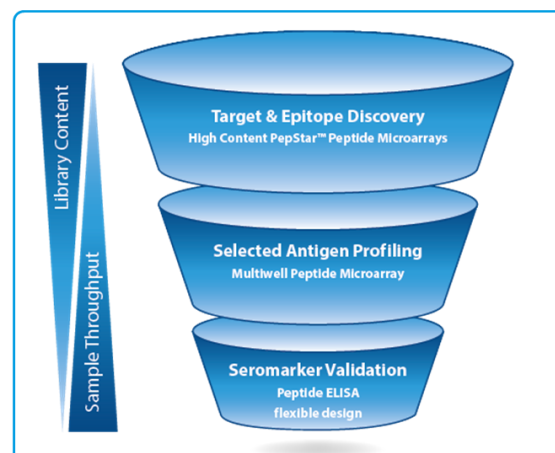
Library Content

Sample Throughput

Target & Epitope Discovery
High Content PepStar™ Peptide Microarrays

Selected Antigen Profiling
Multiwell Peptide Microarray

Seromarker Validation
Peptide ELISA
flexible design